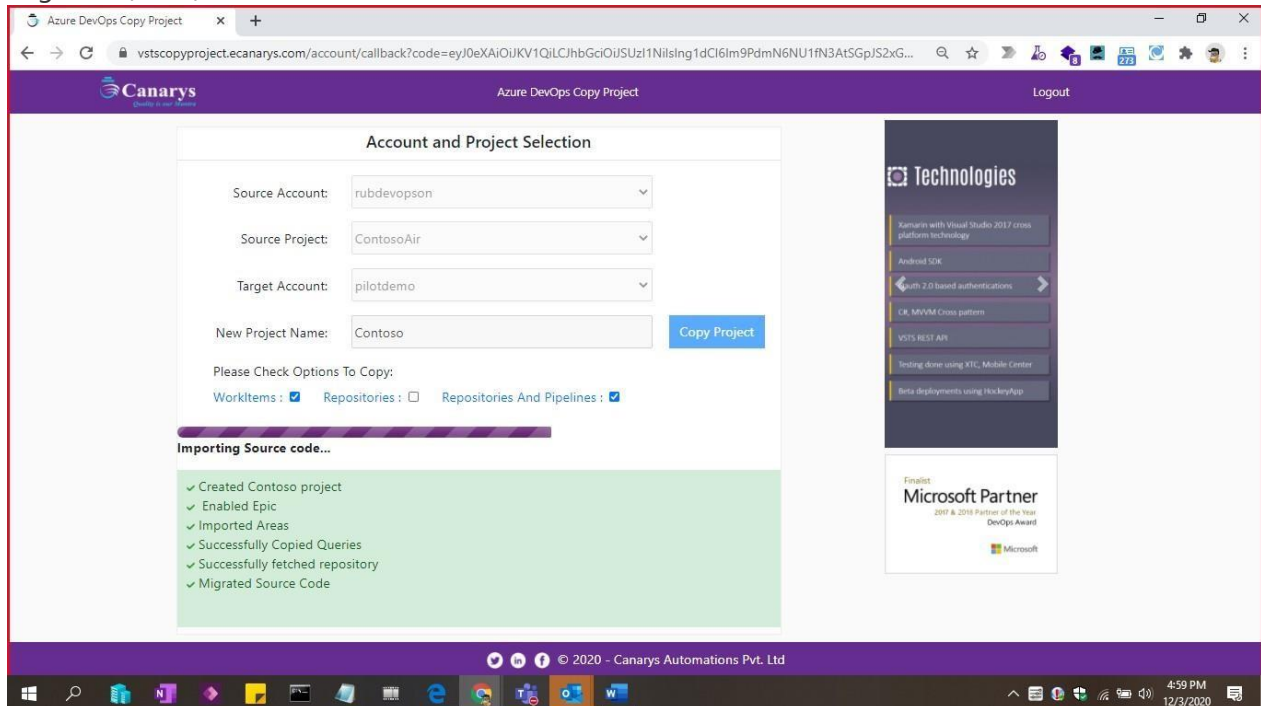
Azure DevOps Copy Project × +

vstscopyproject.ecanarys.com/account/callback?code=eyJ0eXAiOiJKV1QiLCJhbGciOiJSUzI1NiIsIng1dCI6Im9PdmN6NU1fN3AtSGpJS2xG...

Canarys
Quality is our Mantra

Azure DevOps Copy Project

Logout

Account and Project Selection

Source Account: rubdevopson

Source Project: ContosoAir

Target Account: pilotdemo

New Project Name: Contoso

Copy Project

Please Check Options To Copy:

WorkItems : ☑ Repositories : ☐ Repositories And Pipelines : ☑

Importing Source code...

✓ Created Contoso project
✓ Enabled Epic
✓ Imported Areas
✓ Successfully Copied Queries
✓ Successfully fetched repository
✓ Migrated Source Code

Technologies

Xamarin with Visual Studio 2017 cross platform technology

Android SDK

Auth 2.0 based authentications

C#, MVVM Cross pattern

VSTS REST API

Testing done using XTC, Mobile Center

Beta deployments using HockeyApp

Finalist
Microsoft Partner
2017 & 2018 Partner of the Year
DevOps Award
Microsoft

© 2020 - Canarys Automations Pvt. Ltd

4:59 PM
12/3/2020